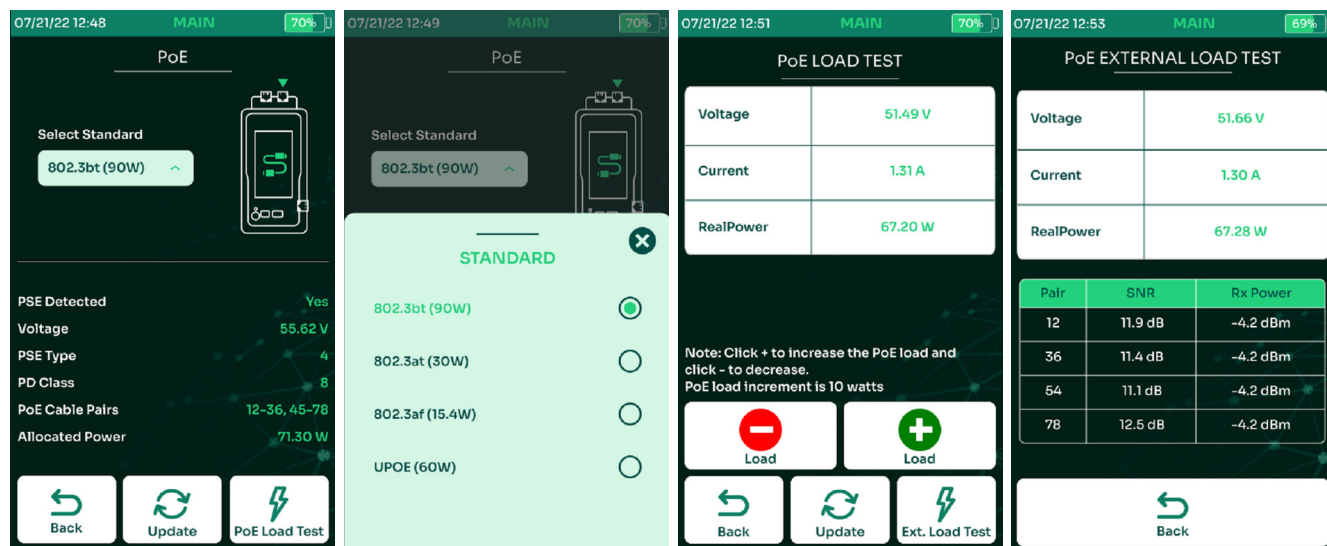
07/21/22 12:48 MAIN 70%

PoE

Select Standard

802.3bt (90W)

| | |
|---|---|
| PSE Detected | Yes |
| Voltage | 55.62 V |
| PSE Type | 4 |
| PD Class | 8 |
| PoE Cable Pairs | 12-36, 45-78 |
| Allocated Power | 71.30 W |

Back
Update
PoE Load Test

07/21/22 12:49 MAIN 70%

PoE

Select Standard

802.3bt (90W)

STANDARD

802.3bt (90W)

802.3at (30W)

802.3af (15.4W)

UPOE (60W)

07/21/22 12:51 MAIN 70%

PoE LOAD TEST

| | |
|---|---|
| Voltage | 51.49 V |
| Current | 1.31 A |
| RealPower | 67.20 W |

Note: Click + to increase the PoE load and click - to decrease.
PoE load increment is 10 watts

Load
Load

Back
Update
Ext. Load Test

07/21/22 12:53 MAIN 69%

PoE EXTERNAL LOAD TEST

| | |
|---|---|
| Voltage | 51.66 V |
| Current | 1.30 A |
| RealPower | 67.28 W |

| Pair | SNR | Rx Power |
|---|---|---|
| 12 | 11.9 dB | -4.2 dBm |
| 36 | 11.4 dB | -4.2 dBm |
| 54 | 11.1 dB | -4.2 dBm |
| 78 | 12.5 dB | -4.2 dBm |

Back